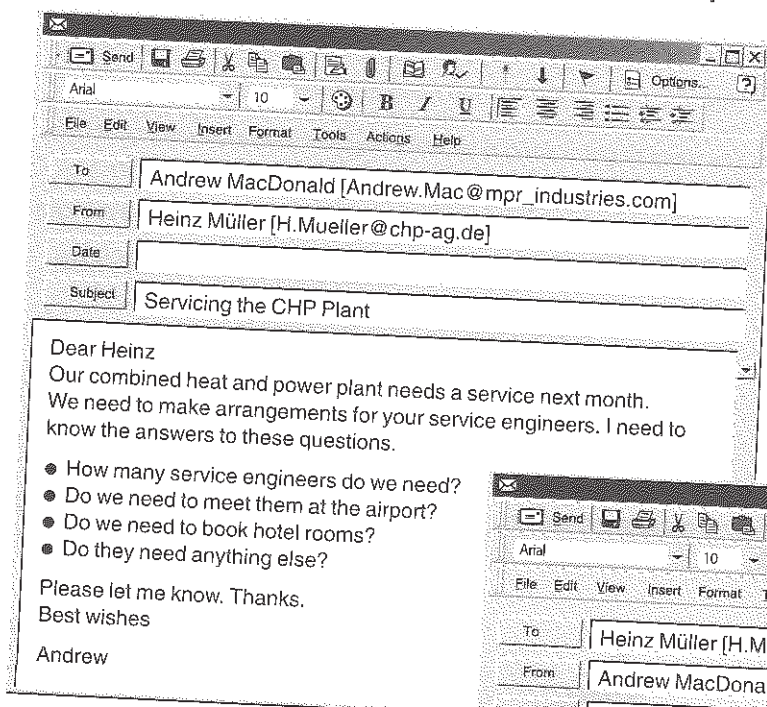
Send Options...
Arial 10 B I U
File Edit View Insert Format Tools Actions Help

To Andrew MacDonald [Andrew.Mac@mpr_industries.com]
From Heinz Müller [H.Mueller@chp-ag.de]
Date
Subject Servicing the CHP Plant

Dear Heinz
Our combined heat and power plant needs a service next month. We need to make arrangements for your service engineers. I need to know the answers to these questions.

- How many service engineers do we need?
- Do we need to meet them at the airport?
- Do we need to book hotel rooms?
- Do they need anything else?

Please let me know. Thanks.
Best wishes

Andrew

Send
Arial 10
File Edit View Insert Format
To Heinz Müller [H.M
From Andrew MacDona